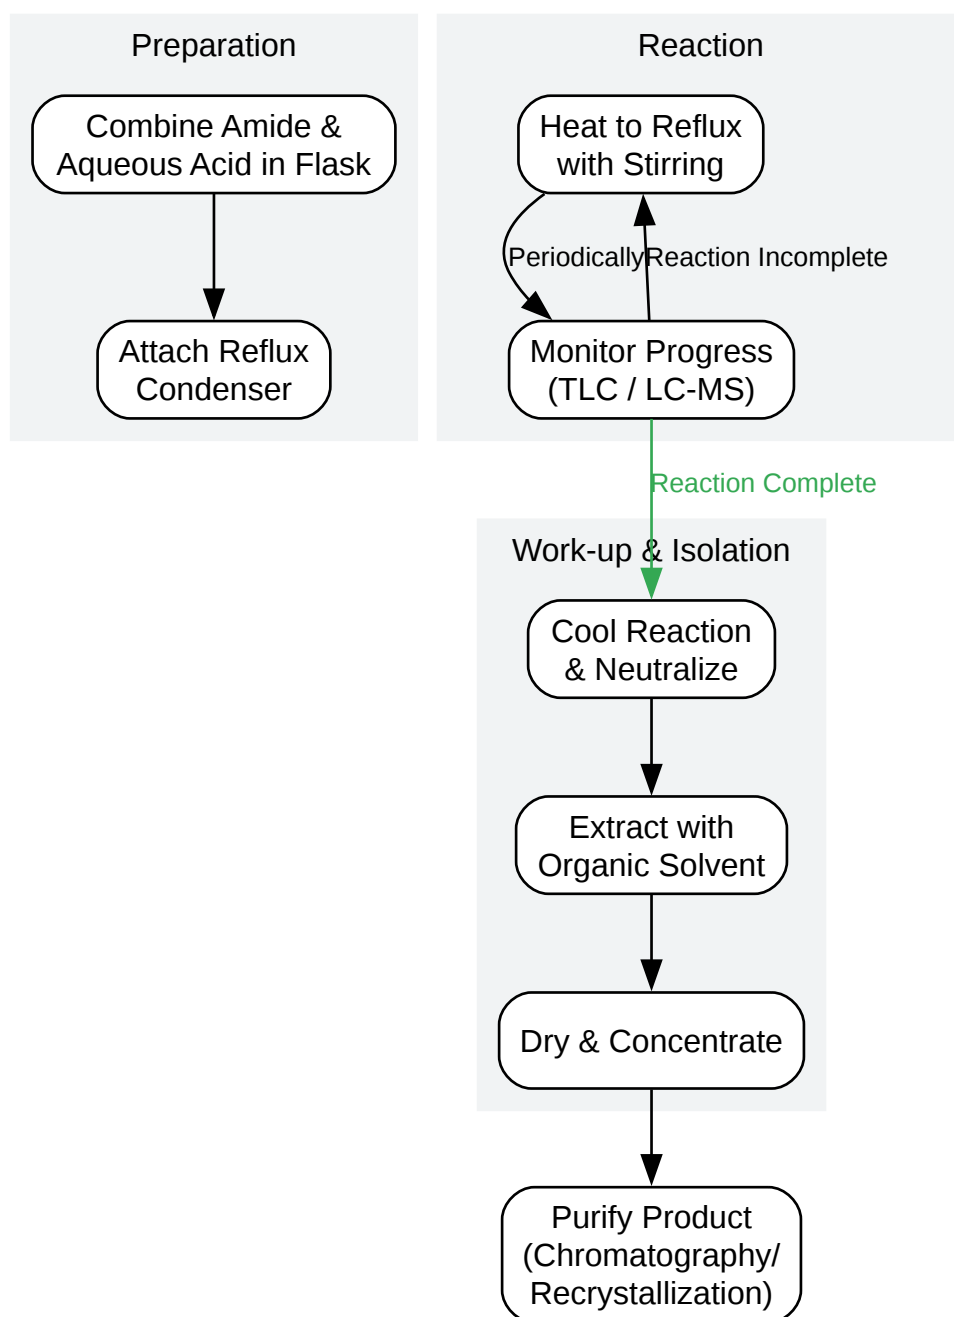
Preparation

Combine Amide & Aqueous Acid in Flask

Attach Reflux Condenser

Reaction

Heat to Reflux with Stirring

Periodically

Reaction Incomplete

Monitor Progress (TLC / LC-MS)

Reaction Complete

Work-up & Isolation

Cool Reaction & Neutralize

Extract with Organic Solvent

Dry & Concentrate

Purify Product (Chromatography/ Recrystallization)